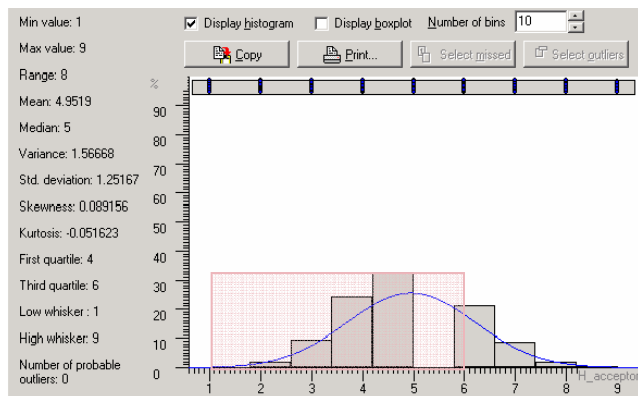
Min value: 1
Max value: 9
Range: 8
Mean: 4.9519
Median: 5
Variance: 1.56668
Std. deviation: 1.25167
Skewness: 0.089156
Kurtosis: -0.051623
First quartile: 4
Third quartile: 6
Low whisker : 1
High whisker: 9
Number of probable outliers: 0

Display histogram
Display boxplot
Number of bins 10
Copy
Print...
Select missed
Select outliers

%
90
80
70
60
50
40
30
20
10
0
1 2 3 4 5 6 7 8 9
H_acceptor